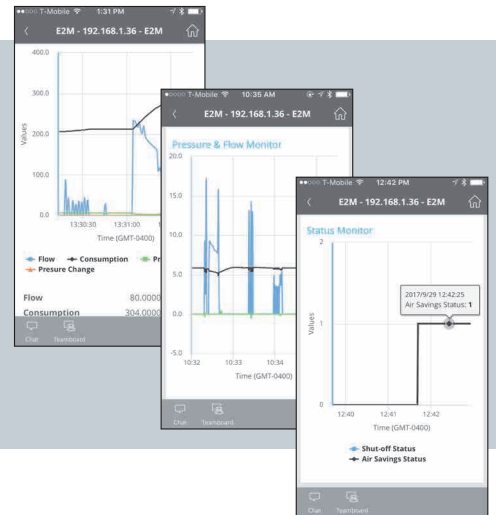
T-Mobile 1:31 PM

E2M - 192.168.1.36 - E2M

400.0

300.0

200.0

100.0

0.0

Values

13:30:30 13:31:00

Time (GMT-0400)

Flow Consumption Pr

Presure Change

Flow 80.0000

Consumption 304.0000

Chat Teamboard

T-Mobile 10:35 AM

E2M - 192.168.1.36 - E2M

Pressure & Flow Monitor

20.0

15.0

10.0

5.0

0.0

-5.0

10:32 10:33 10:34

Time (GMT-0400)

Chat Teamboard

T-Mobile 12:42 PM

E2M - 192.168.1.36 - E2M

Status Monitor

2

1

0

Values

2017/9/29 12:42:25
Air Savings Status: **1**

12:40 12:41 12:42

Time (GMT-0400)

Shut-off Status

Air Savings Status

Chat Teamboard